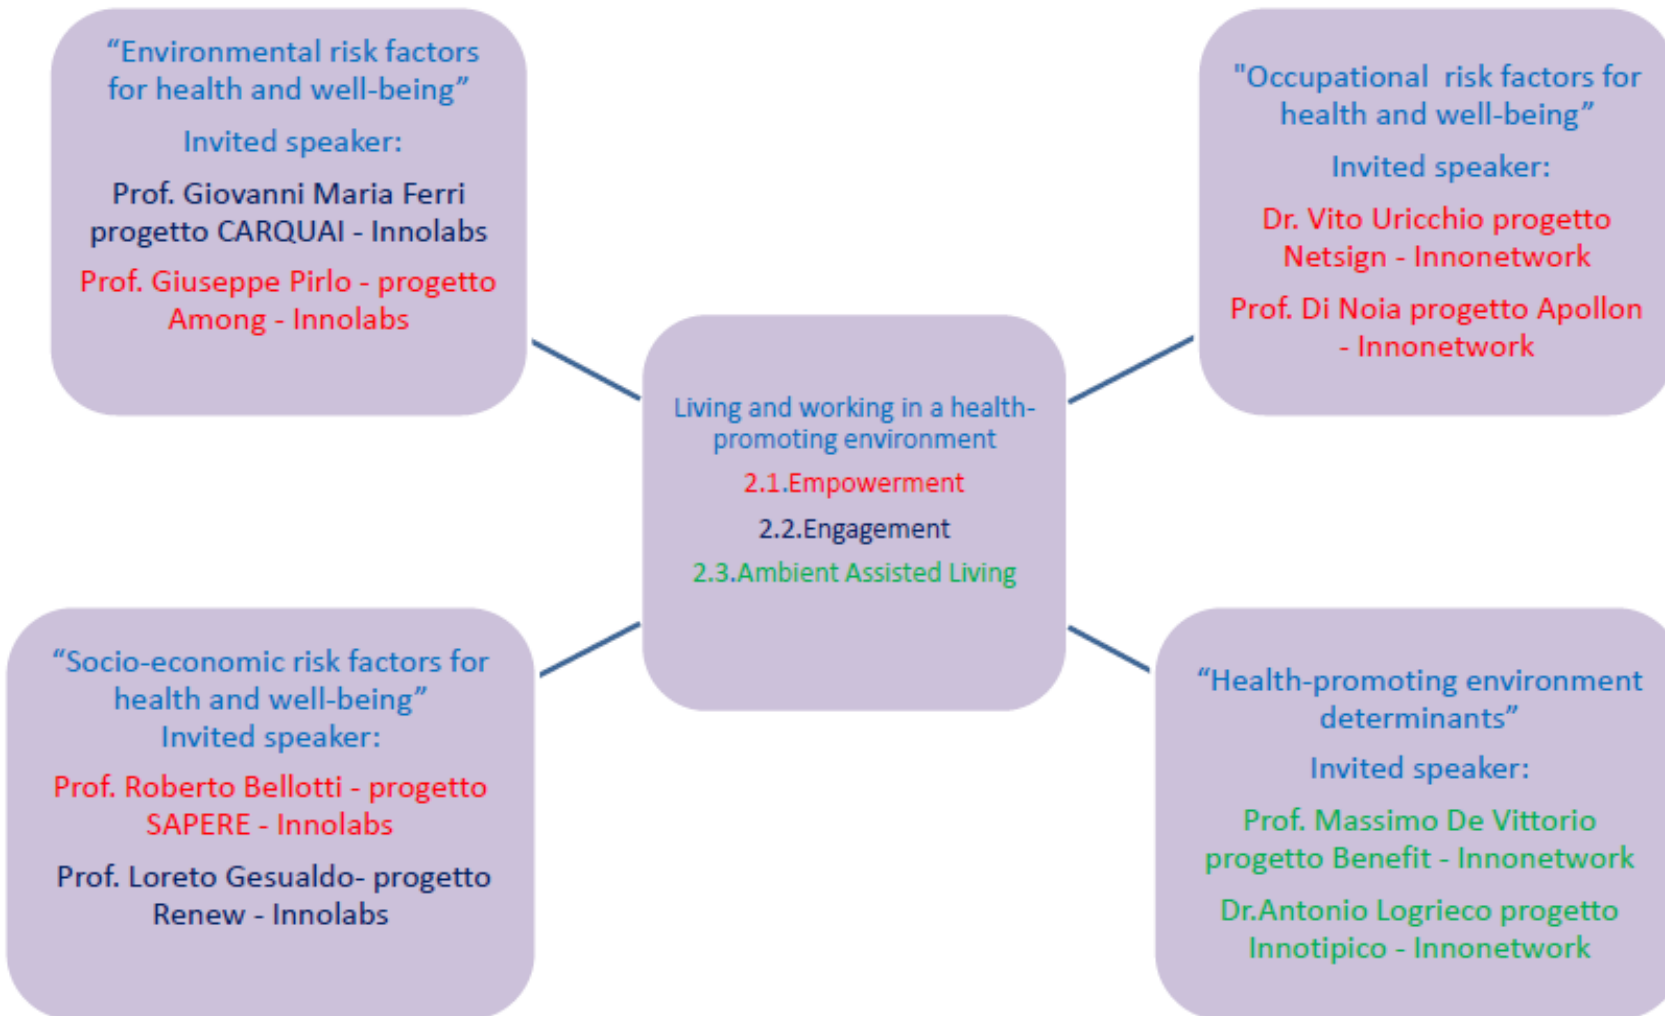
“Environmental risk factors for health and well-being”

Invited speaker:

Prof. Giovanni Maria Ferri progetto CARQUAI - Innolabs

Prof. Giuseppe Pirlo - progetto Among - Innolabs

"Occupational risk factors for health and well-being”

Invited speaker:

Dr. Vito Uricchio progetto Netsign - Innonetwork

Prof. Di Noia progetto Apollon - Innonetwork

Living and working in a health-promoting environment

2.1.Empowerment

2.2.Engagement

2.3.Ambient Assisted Living

“Socio-economic risk factors for health and well-being”

Invited speaker:

Prof. Roberto Bellotti - progetto SAPERE - Innolabs

Prof. Loreto Gesualdo- progetto Renew - Innolabs

“Health-promoting environment determinants”

Invited speaker:

Prof. Massimo De Vittorio progetto Benefit - Innonetwork

Dr.Antonio Logrieco progetto Innotipico - Innonetwork